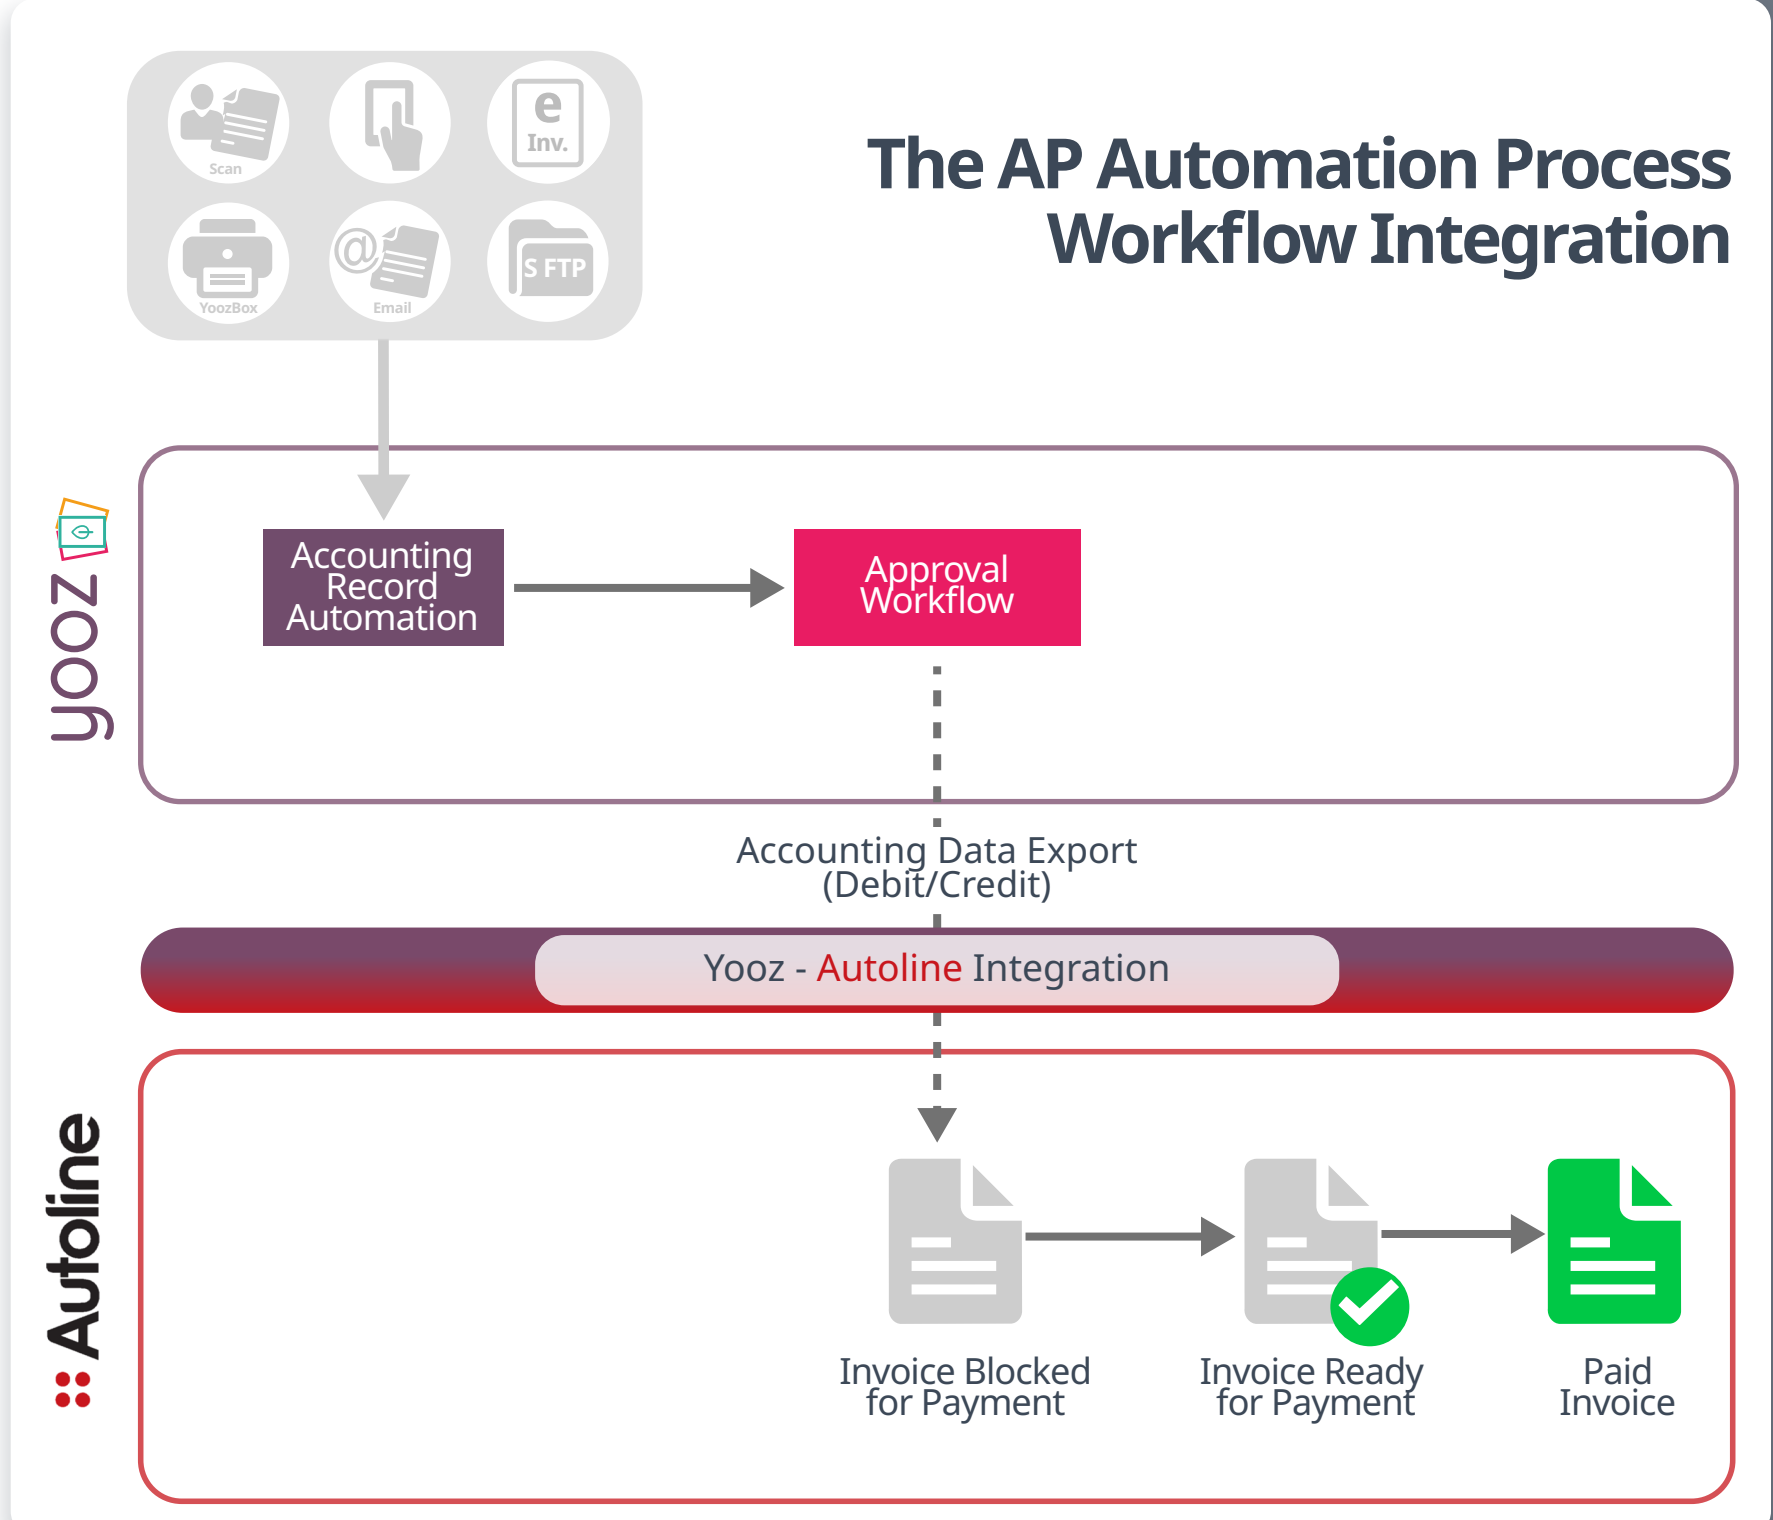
Scan

e
Inv.

YoozBox

Email

S FTP

The AP Automation Process
Workflow Integration

yooz

Accounting Record Automation

Approval Workflow

Accounting Data Export (Debit/Credit)

Yooz - Autoline Integration

Autoline

Invoice Blocked for Payment

Invoice Ready for Payment

Paid Invoice